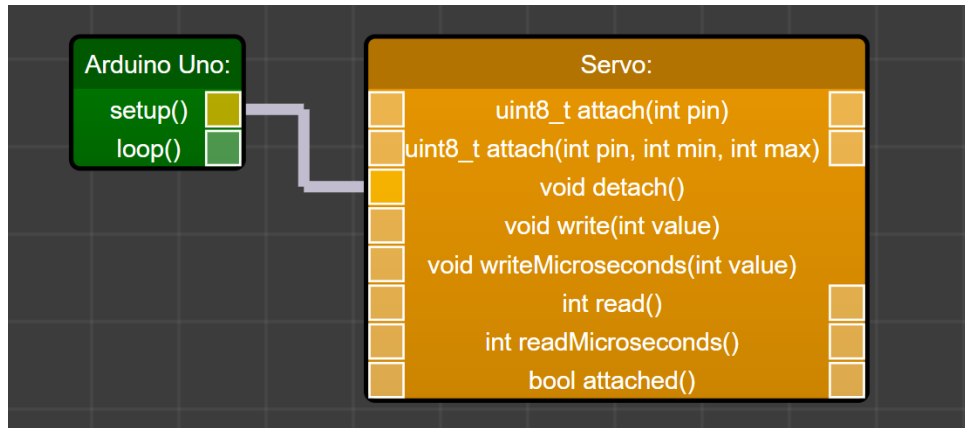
Arduino Uno:
setup()
loop()

Servo:
uint8_t attach(int pin)
uint8_t attach(int pin, int min, int max)
void detach()
void write(int value)
void writeMicroseconds(int value)
int read()
int readMicroseconds()
bool attached()